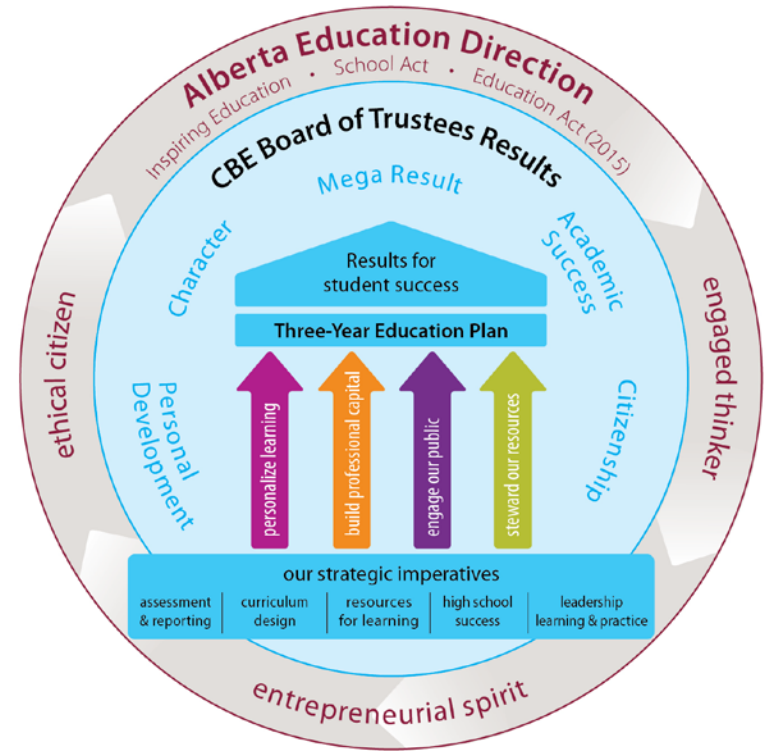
Alberta Education Direction

Inspiring Education • School Act • Education Act (2015)

CBE Board of Trustees Results

Mega Result

Character

Academic Success

Results for student success

Three-Year Education Plan

Personal Development

Citizenship

personalize learning

build professional capital

engage our public

steward our resources

our strategic imperatives

| assessment & reporting | curriculum design | resources for learning | high school success | leadership learning & practice |
|---|---|---|---|---|

ethical citizen

engaged thinker

entrepreneurial spirit